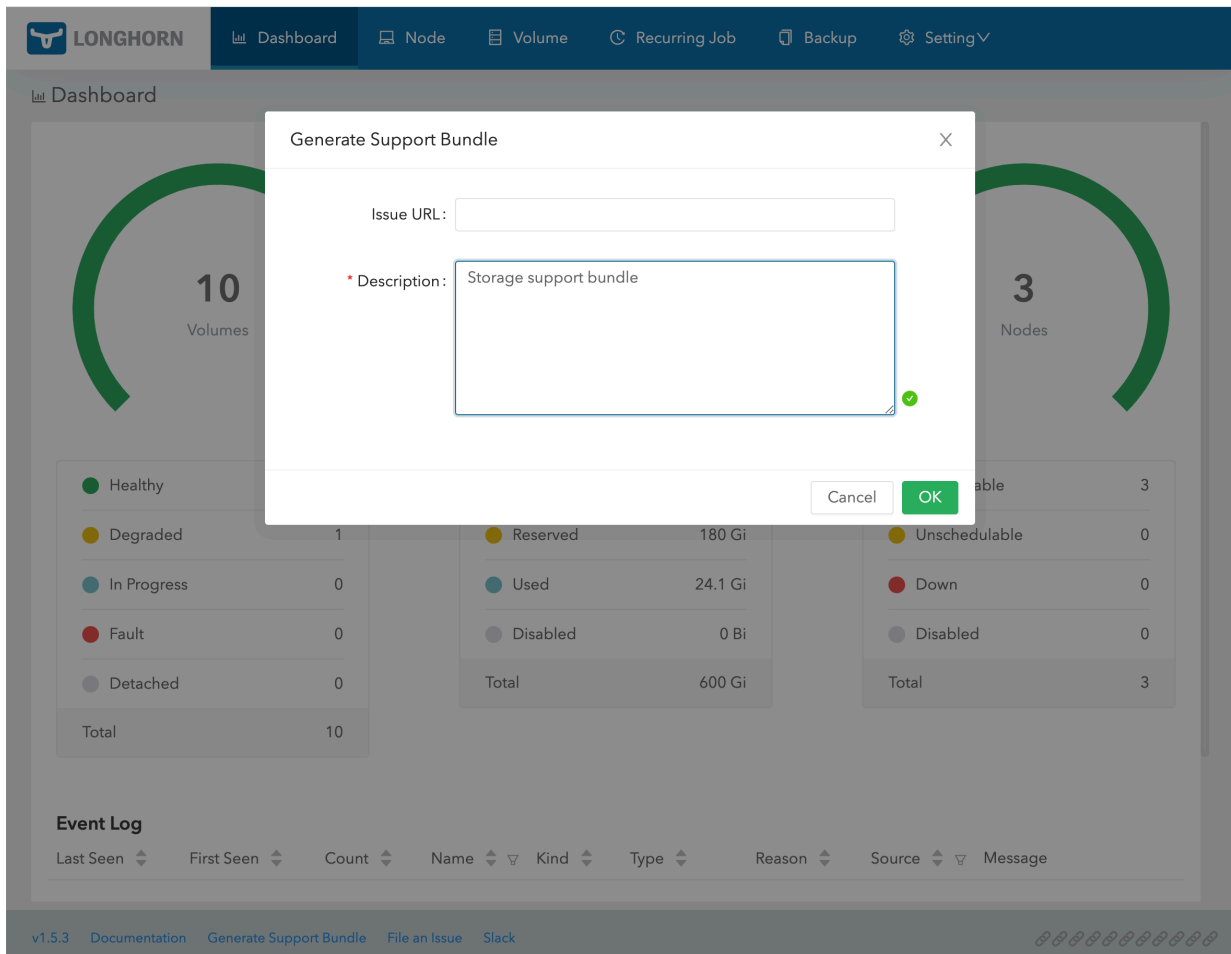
LONGHORN Dashboard Node Volume Recurring Job Backup Setting

Dashboard

10
Volumes

3
Nodes

Generate Support Bundle

Issue URL:

* Description: Storage support bundle

Cancel OK

| Healthy | |
|---|---|
| Degraded | 1 |
| In Progress | 0 |
| Fault | 0 |
| Detached | 0 |
| Total | 10 |

| Reserved | 180 Gi |
|---|---|
| Used | 24.1 Gi |
| Disabled | 0 Bi |
| Total | 600 Gi |

| able | 3 |
|---|---|
| Unschedulable | 0 |
| Down | 0 |
| Disabled | 0 |
| Total | 3 |

Event Log

| Last Seen | First Seen | Count | Name | Kind | Type | Reason | Source | Message |
|---|---|---|---|---|---|---|---|---|

v1.5.3 Documentation Generate Support Bundle File an Issue Slack